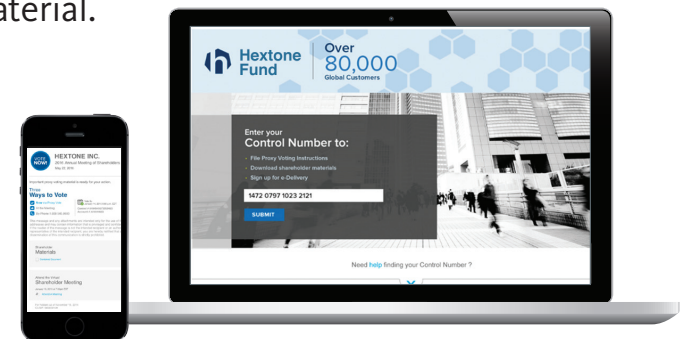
aterial.

VOTE NOW!

HEXTONE INC.
2016 Annual Meeting of Shareholders
May 27, 2016

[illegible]

Three
Ways to Vote

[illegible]

Shareholder
Materials

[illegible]

Attend the Virtual
Shareholder Meeting

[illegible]

Hextone Fund

Over
80,000
Global Customers

Enter your
Control Number to:

• File Proxy Voting Instructions
• Download shareholder materials
• Sign up for e-Delivery

1472 0797 1023 2121

SUBMIT

Need help finding your Control Number ?